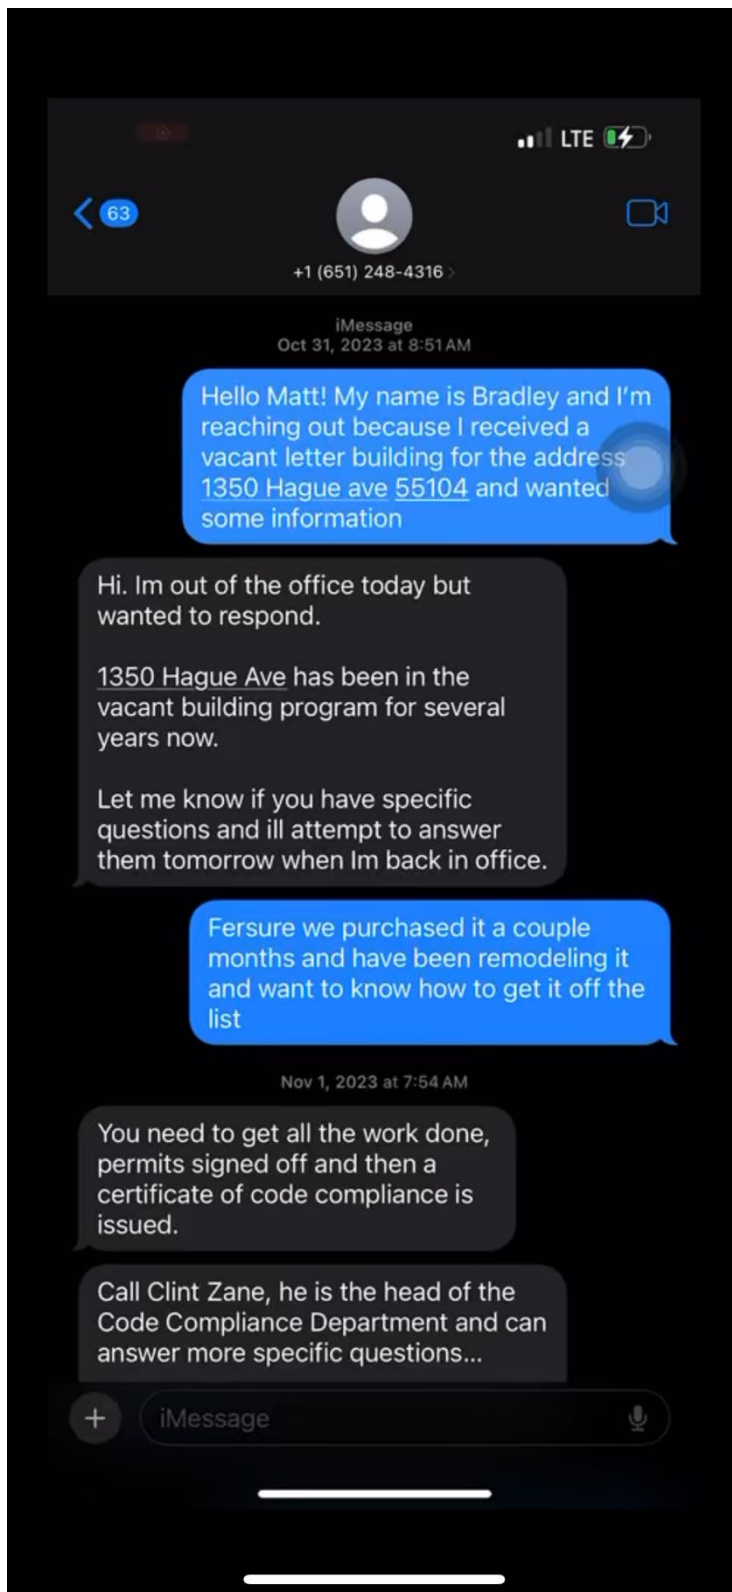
LTE

63

+1 (651) 248-4316

iMessage
Oct 31, 2023 at 8:51 AM

Hello Matt! My name is Bradley and I'm reaching out because I received a vacant letter building for the address 1350 Hague ave 55104 and wanted some information

Hi. Im out of the office today but wanted to respond.

1350 Hague Ave has been in the vacant building program for several years now.

Let me know if you have specific questions and ill attempt to answer them tomorrow when Im back in office.

Fersure we purchased it a couple months and have been remodeling it and want to know how to get it off the list

Nov 1, 2023 at 7:54 AM

You need to get all the work done, permits signed off and then a certificate of code compliance is issued.

Call Clint Zane, he is the head of the Code Compliance Department and can answer more specific questions...

iMessage